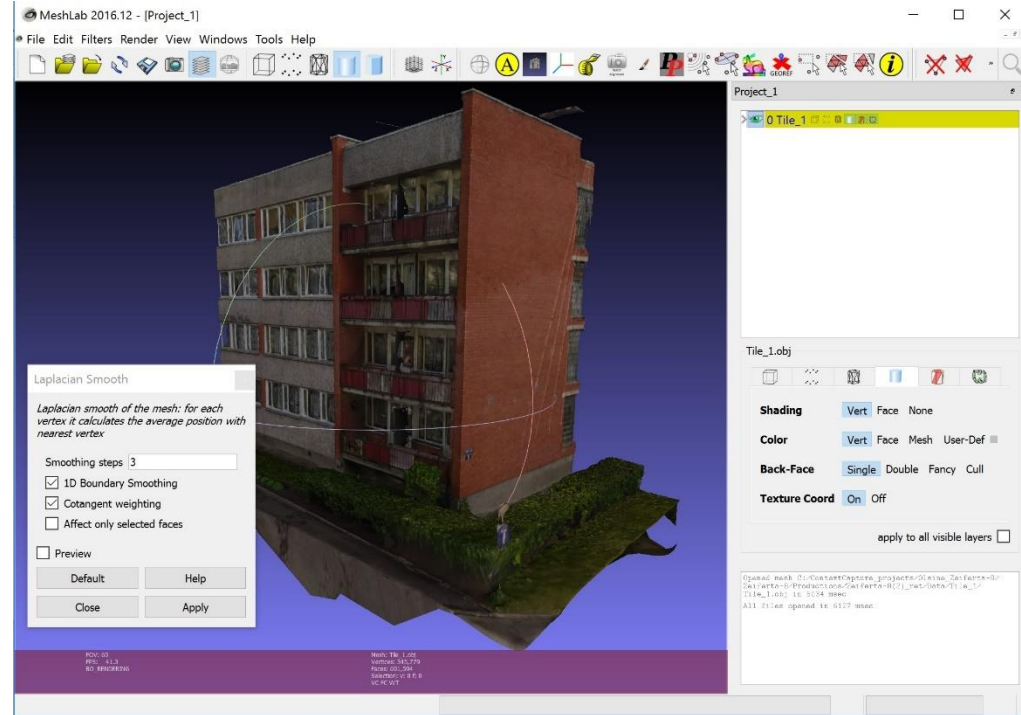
MeshLab 2016.12 - [Project_1]

File Edit Filters Render View Windows Tools Help

GEOREF

Project_1

0 Tile_1

Laplacian Smooth

Laplacian smooth of the mesh: for each vertex it calculates the average position with nearest vertex

Smoothing steps 3

1D Boundary Smoothing

Cotangent weighting

Affect only selected faces

Preview

Default Help

Close Apply

Tile_1.obj

Shading Vert Face None

Color Vert Face Mesh User-Def

Back-Face Single Double Fancy Cull

Texture Coord On Off

apply to all visible layers

Opened mesh C:/ContextCapture projects/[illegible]/Tile_1.obj in 5084 msec
All files opened in 6127 msec

FOV: 60
FPS: 41.3
BO_RENDERING

Mesh: Tile_1.obj
Vertices: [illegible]
Faces: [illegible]
Selection: v: 0 f: 0
VC FC WT